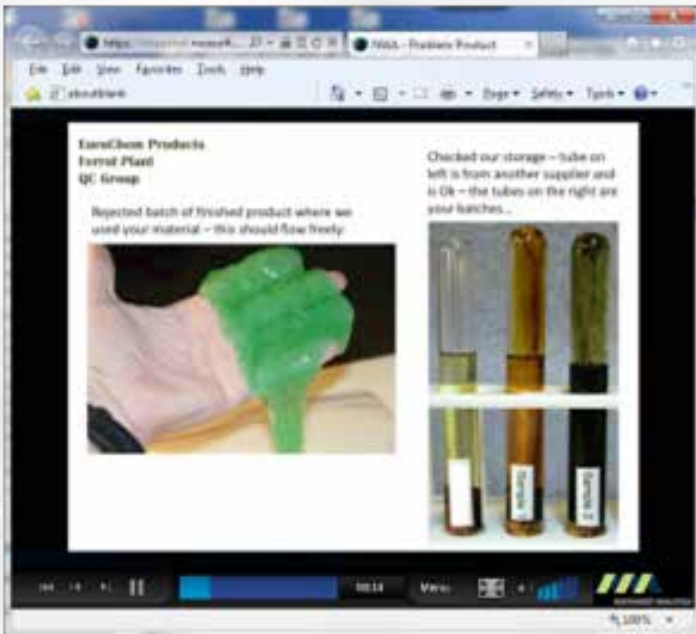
https://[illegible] NWA - Problem Product

File Edit View Favorites Tools Help

about:blank

Page ▾ Safety ▾ Tools ▾

EuroChem Products
Ferrol Plant
QC Group

Rejected batch of finished product where we used your material – this should flow freely.

Checked our storage – tube on left is from another supplier and is Ok – the tubes on the right are your batches...

Sample 1

Sample 2

00:13

Menu

100%